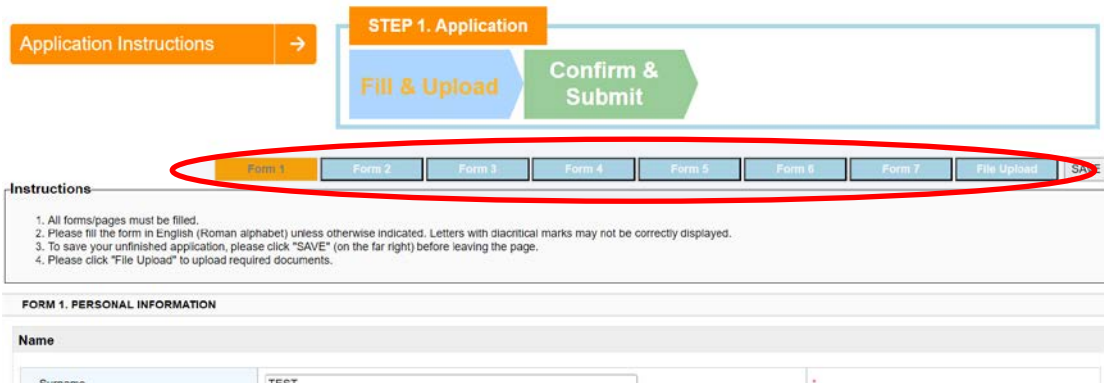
Application Instructions →

STEP 1. Application

Fill & Upload

Confirm & Submit

Form 1 | Form 2 | Form 3 | Form 4 | Form 5 | Form 6 | Form 7 | File Upload | SAVE

Instructions

1. All forms/pages must be filled.
2. Please fill the form in English (Roman alphabet) unless otherwise indicated. Letters with diacritical marks may not be correctly displayed.
3. To save your unfinished application, please click "SAVE" (on the far right) before leaving the page.
4. Please click "File Upload" to upload required documents.

FORM 1. PERSONAL INFORMATION

Name

Surname TEST *